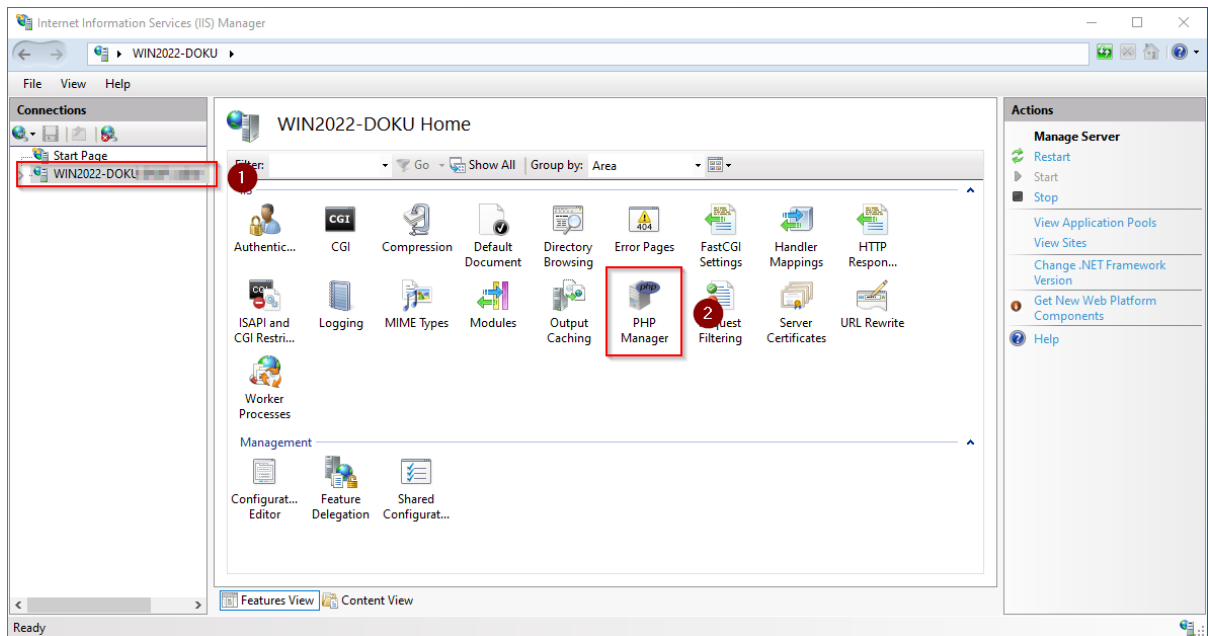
Internet Information Services (IIS) Manager

WIN2022-DOKU

File View Help

Connections

Start Page
WIN2022-DOKU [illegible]

1

WIN2022-DOKU Home

Filter: Go Show All Group by: Area

IIS

Authentic... CGI Compression Default Document Directory Browsing Error Pages FastCGI Settings Handler Mappings HTTP Respon...

ISAPI and CGI Restri... Logging MIME Types Modules Output Caching PHP Manager 2 Request Filtering Server Certificates URL Rewrite

Worker Processes

Management

Configurat... Editor Feature Delegation Shared Configurat...

Features View Content View

Actions

Manage Server
Restart
Start
Stop
View Application Pools
View Sites
Change .NET Framework Version
Get New Web Platform Components
Help

Ready